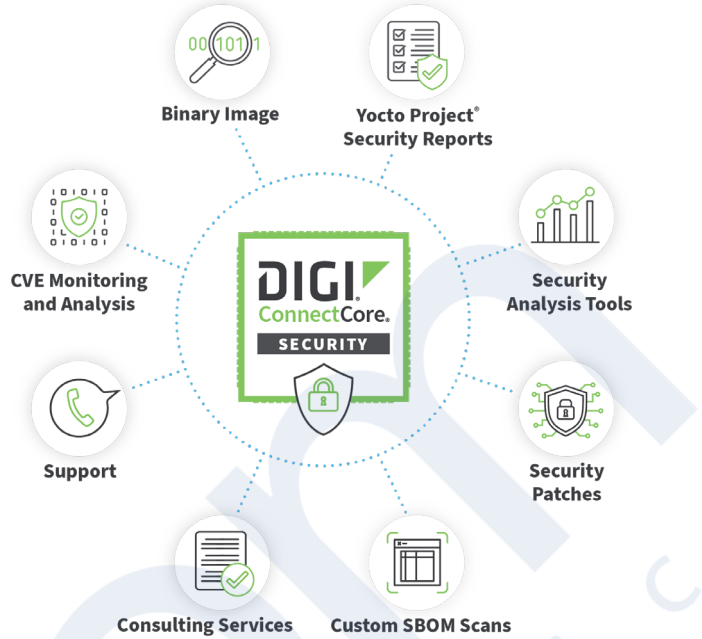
00 101 1

Binary Image

Yocto Project®
Security Reports

CVE Monitoring
and Analysis

DIGI®
ConnectCore®
SECURITY

Security
Analysis Tools

Support

Security
Patches

Consulting Services

Custom SBOM Scans